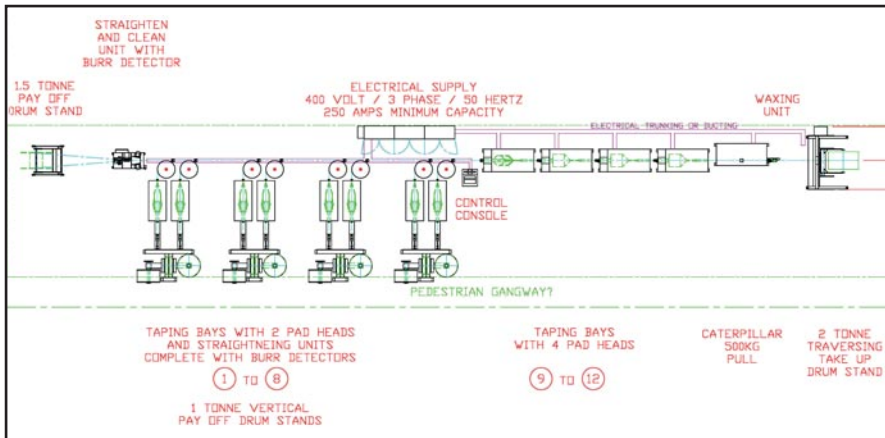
STRAIGHTEN AND CLEAN UNIT WITH BURR DETECTOR

1.5 TONNE PAY OFF DRUM STAND

ELECTRICAL SUPPLY
400 VOLT / 3 PHASE / 50 HERTZ
250 AMPS MINIMUM CAPACITY

ELECTRICAL TRUNKING OR DUCTING

WAXING UNIT

CONTROL CONSOLE

PEDESTRIAN GANGWAY?

TAPING BAYS WITH 2 PAD HEADS AND STRAIGHTNEING UNITS COMPLETE WITH BURR DETECTORS

1 TO 8

1 TONNE VERTICAL PAY OFF DRUM STANDS

TAPING BAYS WITH 4 PAD HEADS

9 TO 12

CATERPILLAR 500KG PULL

2 TONNE TRAVERSING TAKE UP DRUM STAND